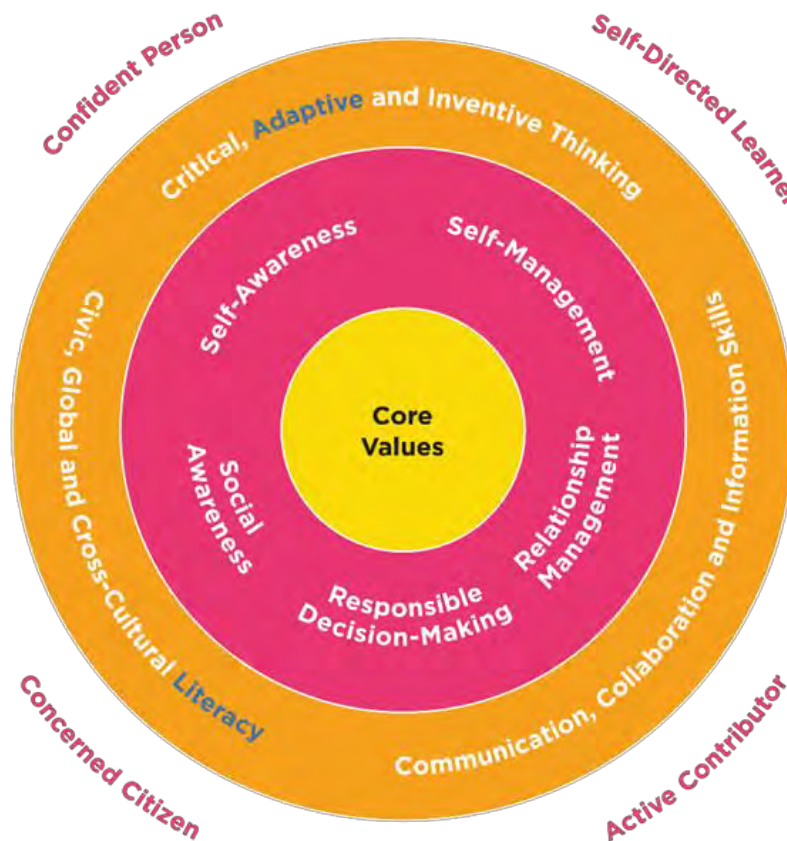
Confident Person

Self-Directed Learne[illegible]

Critical, Adaptive and Inventive Thinking

Self-Awareness

Self-Management

Core Values

Social Awareness

Relationship Management

Responsible Decision-Making

Civic, Global and Cross-Cultural Literacy

Communication, Collaboration and Information Skills

Concerned Citizen

Active Contributor